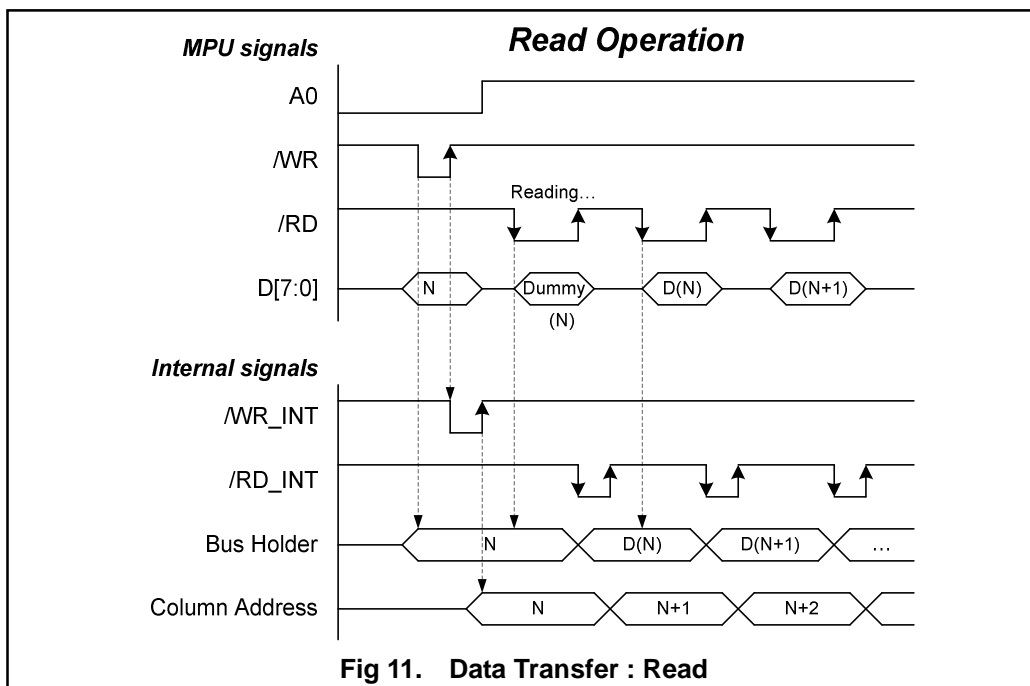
MPU signals

Read Operation

A0

/WR

/RD

Reading…

D[7:0]

N

Dummy

(N)

D(N)

D(N+1)

Internal signals

/WR_INT

/RD_INT

Bus Holder

N

D(N)

D(N+1)

…

Column Address

N

N+1

N+2

Fig 11. Data Transfer : Read